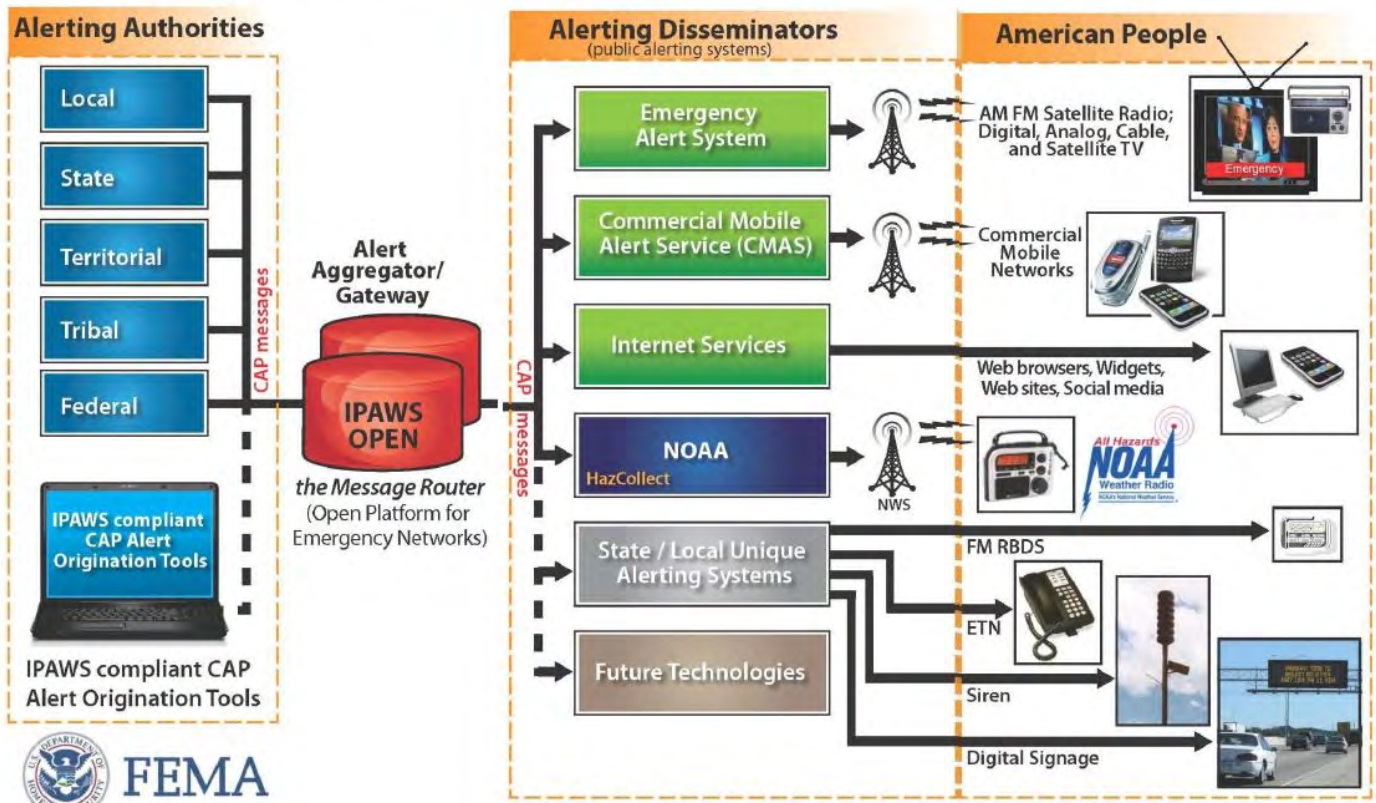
Alerting Authorities

Local

State

Territorial

Tribal

Federal

CAP messages

IPAWS compliant CAP Alert Origination Tools

IPAWS compliant CAP Alert Origination Tools

Alert Aggregator/ Gateway

IPAWS OPEN

the Message Router (Open Platform for Emergency Networks)

CAP messages

Alerting Disseminators (public alerting systems)

Emergency Alert System

Commercial Mobile Alert Service (CMAS)

Internet Services

NOAA HazCollect

NWS

State / Local Unique Alerting Systems

Future Technologies

American People

AM FM Satellite Radio; Digital, Analog, Cable, and Satellite TV

Emergency

Commercial Mobile Networks

Web browsers, Widgets, Web sites, Social media

All Hazards NOAA Weather Radio

FM RBDS

ETN

Siren

Digital Signage

FEMA